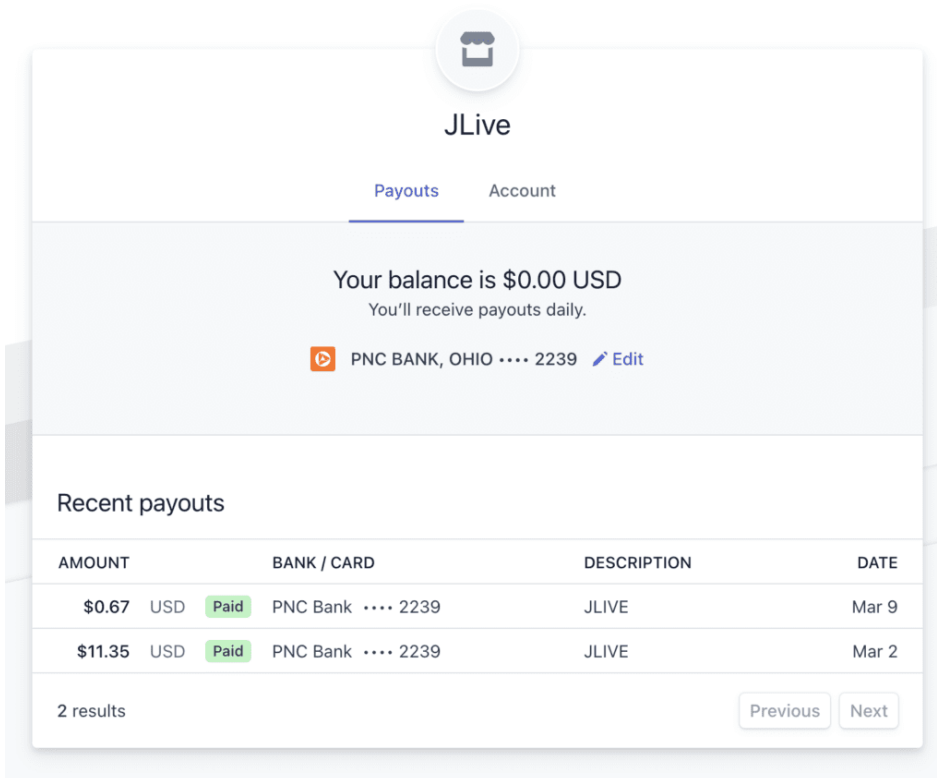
JLive

Payouts Account

Your balance is $0.00 USD
You'll receive payouts daily.

PNC BANK, OHIO •••• 2239 Edit

Recent payouts

| AMOUNT | | | BANK / CARD | DESCRIPTION | DATE |
|---|---|---|---|---|---|
| $0.67 | USD | Paid | PNC Bank •••• 2239 | JLIVE | Mar 9 |
| $11.35 | USD | Paid | PNC Bank •••• 2239 | JLIVE | Mar 2 |

2 results

Previous Next